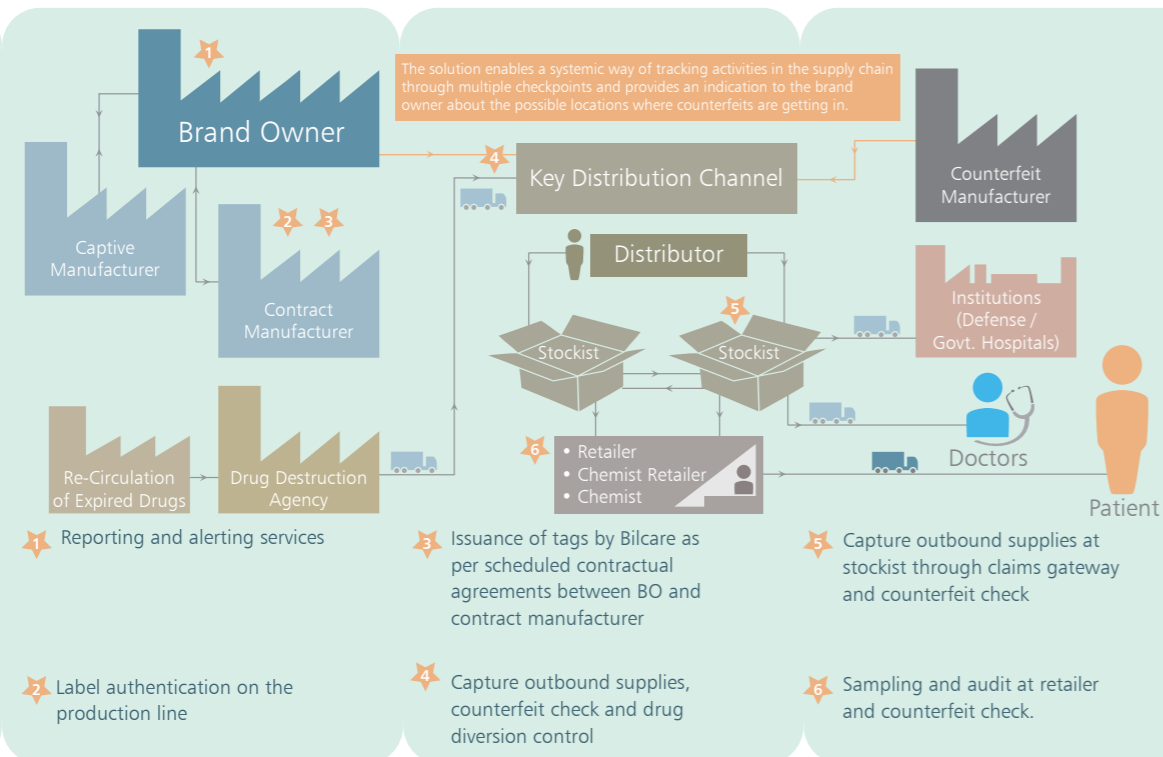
1

Brand Owner

The solution enables a systemic way of tracking activities in the supply chain through multiple checkpoints and provides an indication to the brand owner about the possible locations where counterfeits are getting in.

4

Key Distribution Channel

Counterfeit Manufacturer

Captive Manufacturer

2 3

Contract Manufacturer

Distributor

Institutions (Defense / Govt. Hospitals)

5

Stockist

Stockist

Doctors

Re-Circulation of Expired Drugs

Drug Destruction Agency

6

• Retailer
• Chemist Retailer
• Chemist

Patient

1 Reporting and alerting services

2 Label authentication on the production line

3 Issuance of tags by Bilcare as per scheduled contractual agreements between BO and contract manufacturer

4 Capture outbound supplies, counterfeit check and drug diversion control

5 Capture outbound supplies at stockist through claims gateway and counterfeit check

6 Sampling and audit at retailer and counterfeit check.